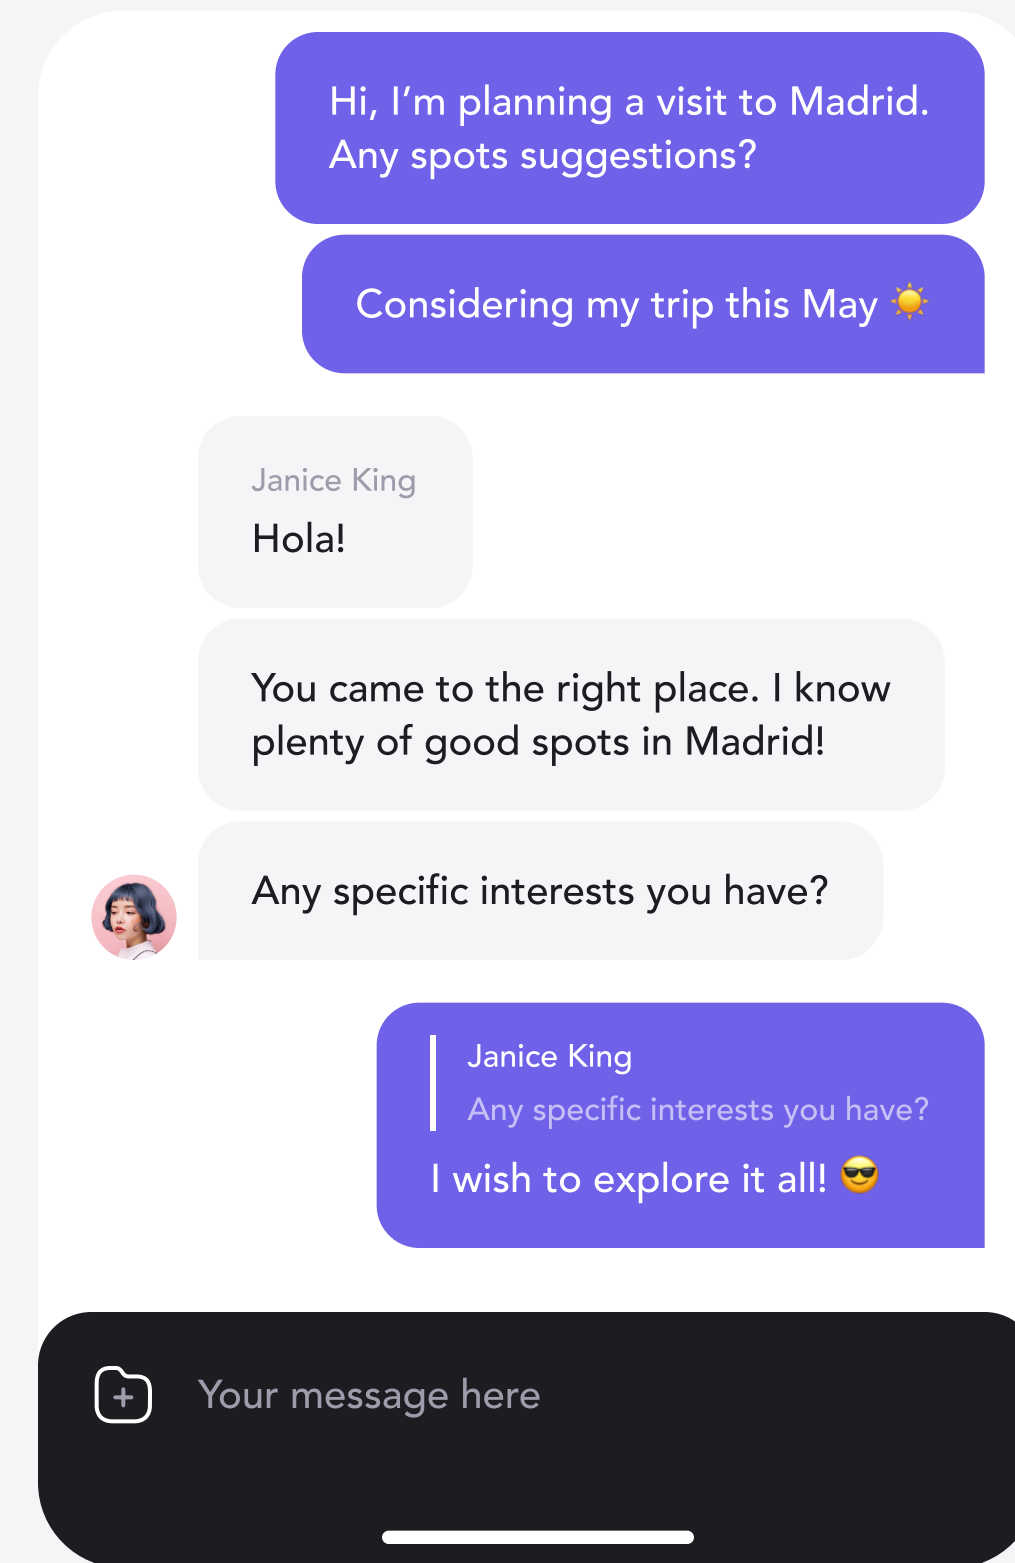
Hi, I’m planning a visit to Madrid. Any spots suggestions?

Considering my trip this May ☀️

Janice King
Hola!

You came to the right place. I know plenty of good spots in Madrid!

Any specific interests you have?

Janice King
Any specific interests you have?
I wish to explore it all! 😎

Your message here